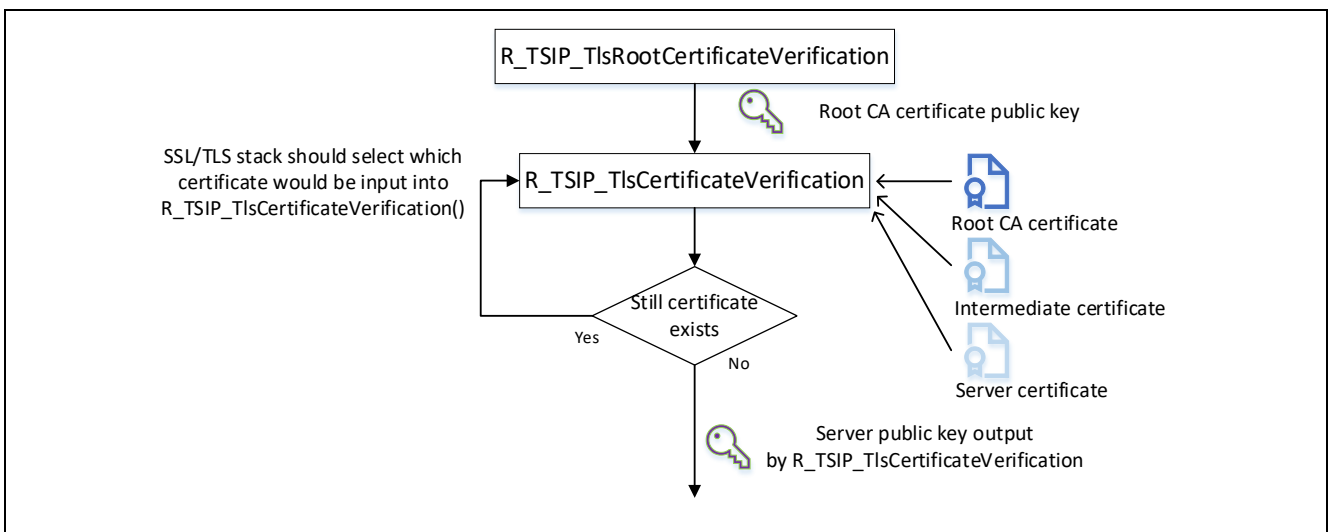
R_TSIP_TlsRootCertificateVerification

Root CA certificate public key

SSL/TLS stack should select which certificate would be input into R_TSIP_TlsCertificateVerification()

R_TSIP_TlsCertificateVerification

Root CA certificate

Intermediate certificate

Server certificate

Still certificate exists

Yes

No

Server public key output by R_TSIP_TlsCertificateVerification